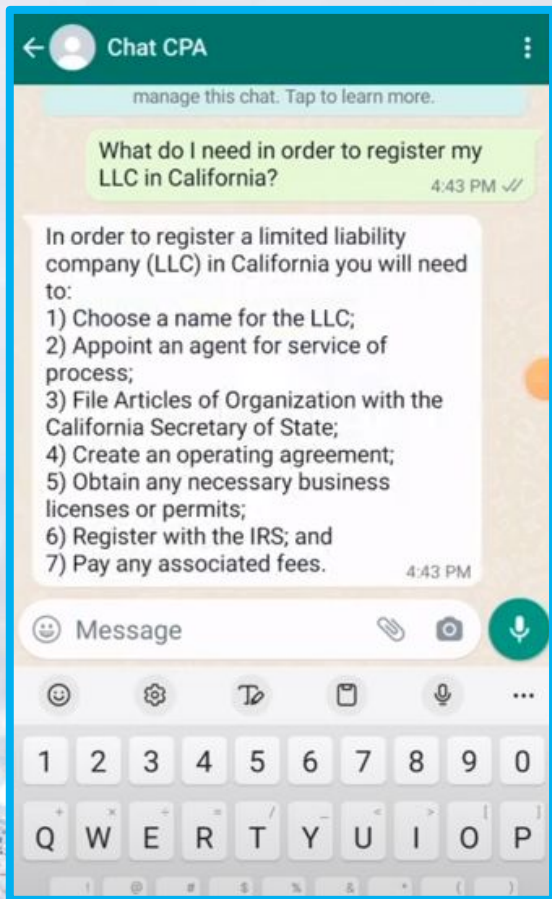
Chat CPA

manage this chat. Tap to learn more.

What do I need in order to register my LLC in California?
4:43 PM

In order to register a limited liability company (LLC) in California you will need to:
1) Choose a name for the LLC;
2) Appoint an agent for service of process;
3) File Articles of Organization with the California Secretary of State;
4) Create an operating agreement;
5) Obtain any necessary business licenses or permits;
6) Register with the IRS; and
7) Pay any associated fees.
4:43 PM

Message

1 2 3 4 5 6 7 8 9 0
Q W E R T Y U I O P